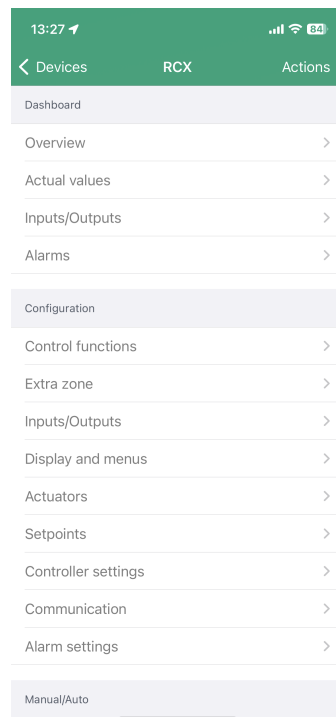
13:27

84

Devices
RCX
Actions

Dashboard

Overview

Actual values

Inputs/Outputs

Alarms

Configuration

Control functions

Extra zone

Inputs/Outputs

Display and menus

Actuators

Setpoints

Controller settings

Communication

Alarm settings

Manual/Auto